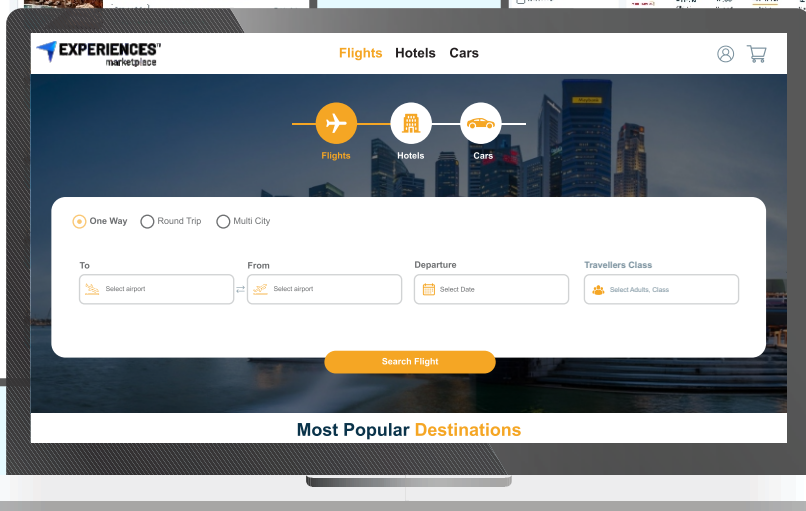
EXPERIENCES marketplace

Flights Hotels Cars

Flights Hotels Cars

One Way Round Trip Multi City

To
Select airport

From
Select airport

Departure
Select Date

Travellers Class
Select Adults, Class

Search Flight

Most Popular Destinations